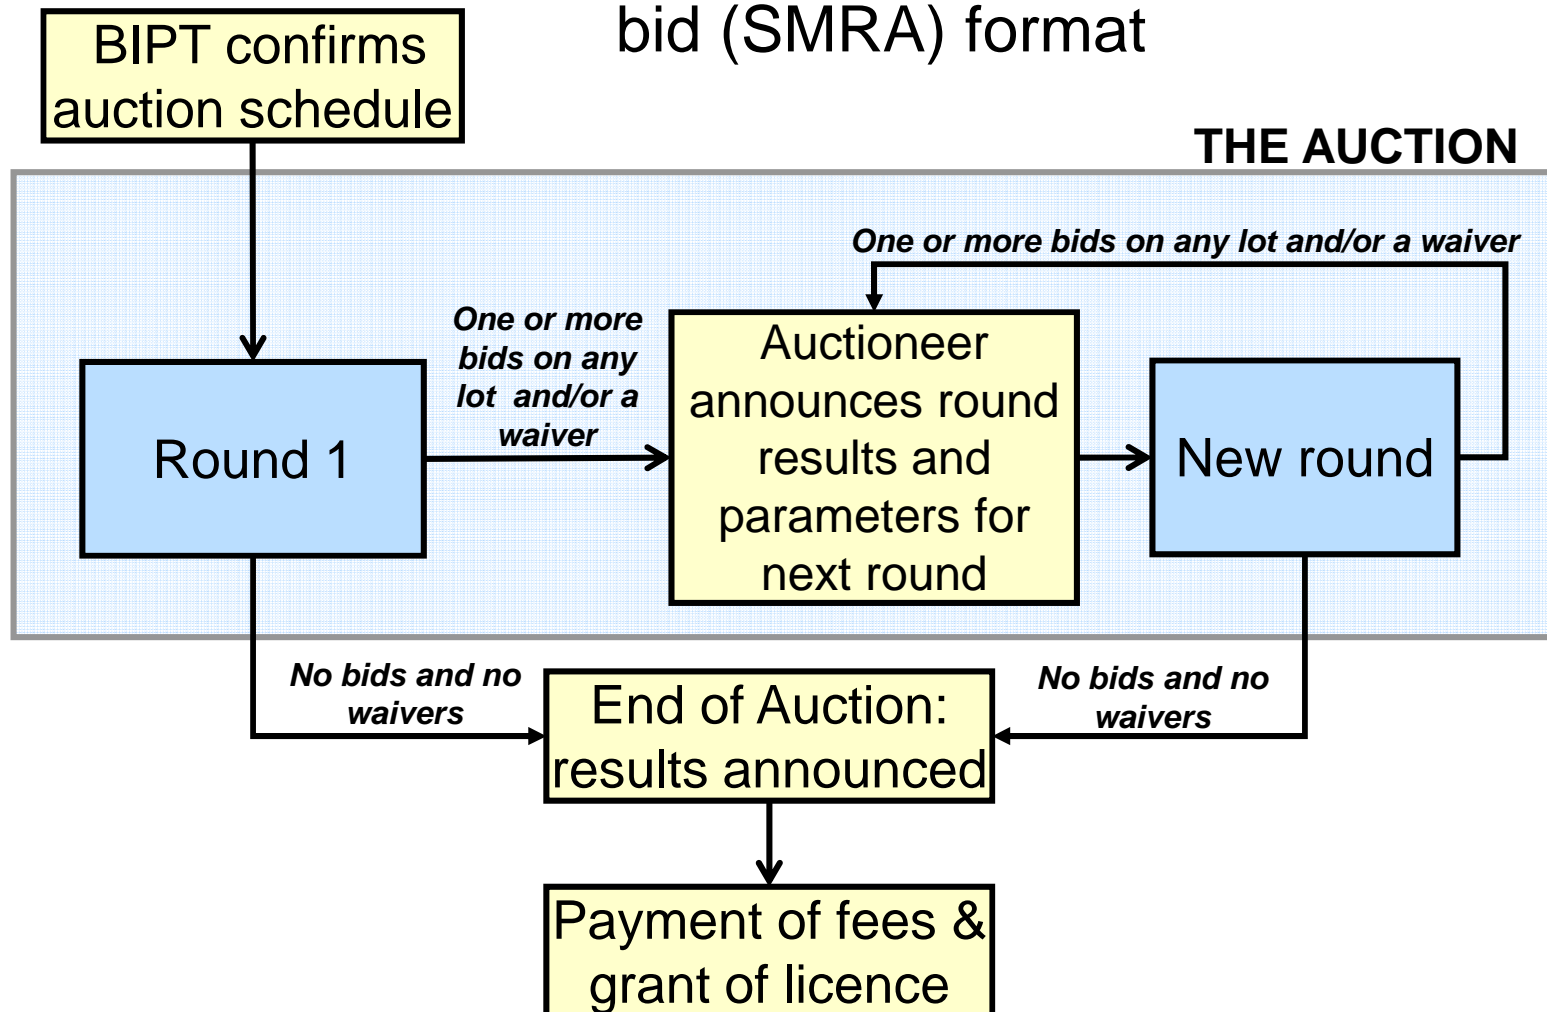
bid (SMRA) format

BIPT confirms auction schedule

THE AUCTION

One or more bids on any lot and/or a waiver

One or more bids on any lot and/or a waiver

Round 1

Auctioneer announces round results and parameters for next round

New round

No bids and no waivers

End of Auction: results announced

No bids and no waivers

Payment of fees & grant of licence